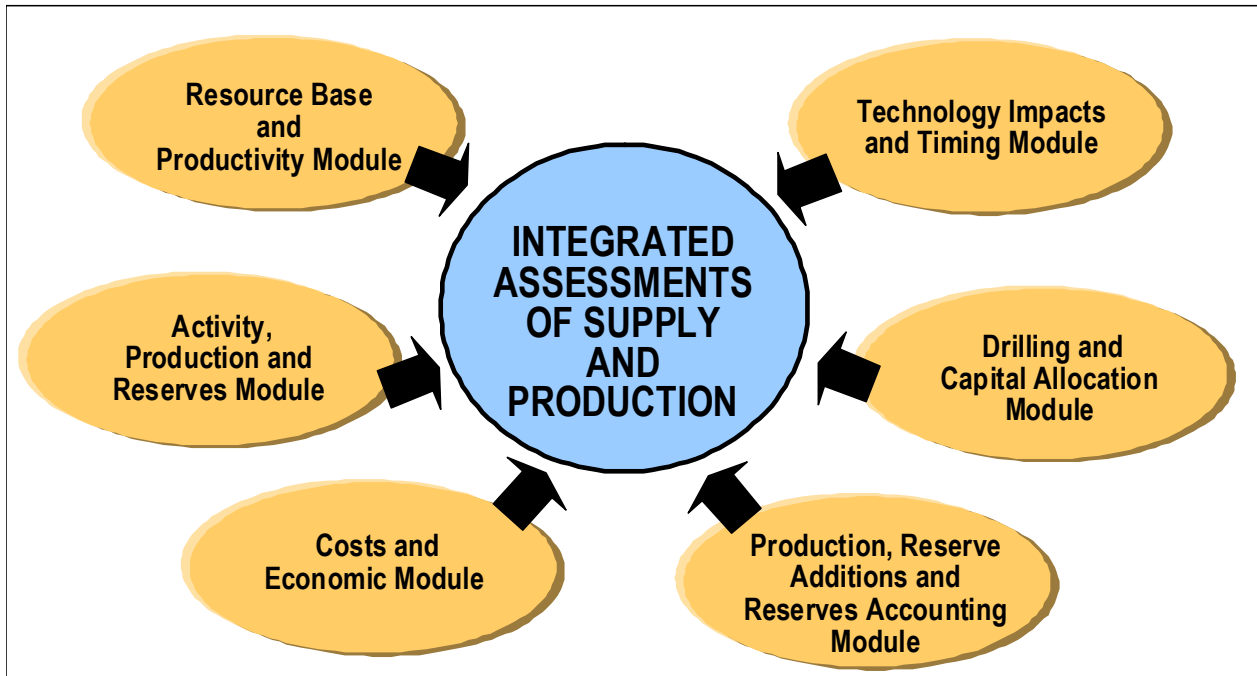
Resource Base and Productivity Module

Technology Impacts and Timing Module

INTEGRATED ASSESSMENTS OF SUPPLY AND PRODUCTION

Activity, Production and Reserves Module

Drilling and Capital Allocation Module

Costs and Economic Module

Production, Reserve Additions and Reserves Accounting Module